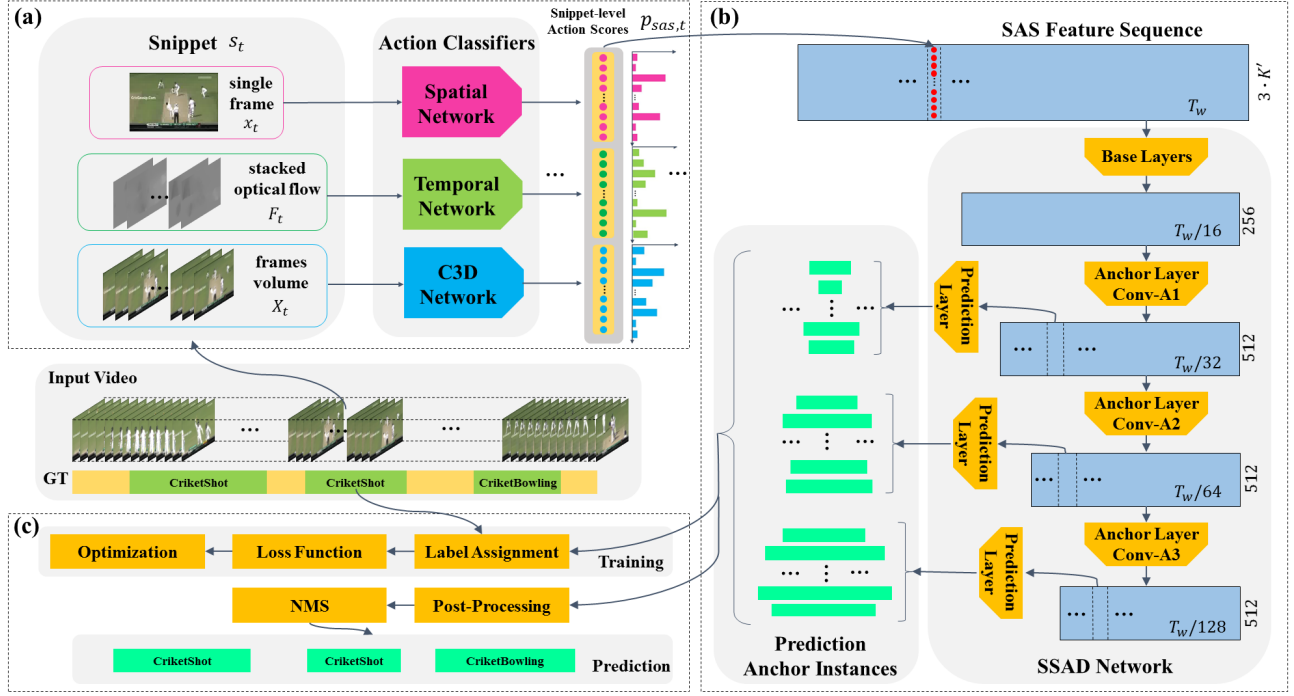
(a)

Snippet $s_t$

single frame $x_t$

stacked optical flow $F_t$

frames volume $X_t$

Action Classifiers

Spatial Network

Temporal Network

C3D Network

Snippet-level Action Scores

$p_{sas,t}$

Input Video

GT

CriketShot

CriketShot

CriketBowling

(b)

SAS Feature Sequence

$3 \cdot K'$

$T_w$

Base Layers

$T_w/16$

256

Anchor Layer Conv-A1

Prediction Layer

$T_w/32$

512

Anchor Layer Conv-A2

Prediction Layer

$T_w/64$

512

Anchor Layer Conv-A3

Prediction Layer

$T_w/128$

512

Prediction Anchor Instances

SSAD Network

(c)

Optimization

Loss Function

Label Assignment

Training

NMS

Post-Processing

CriketShot

CriketShot

CriketBowling

Prediction